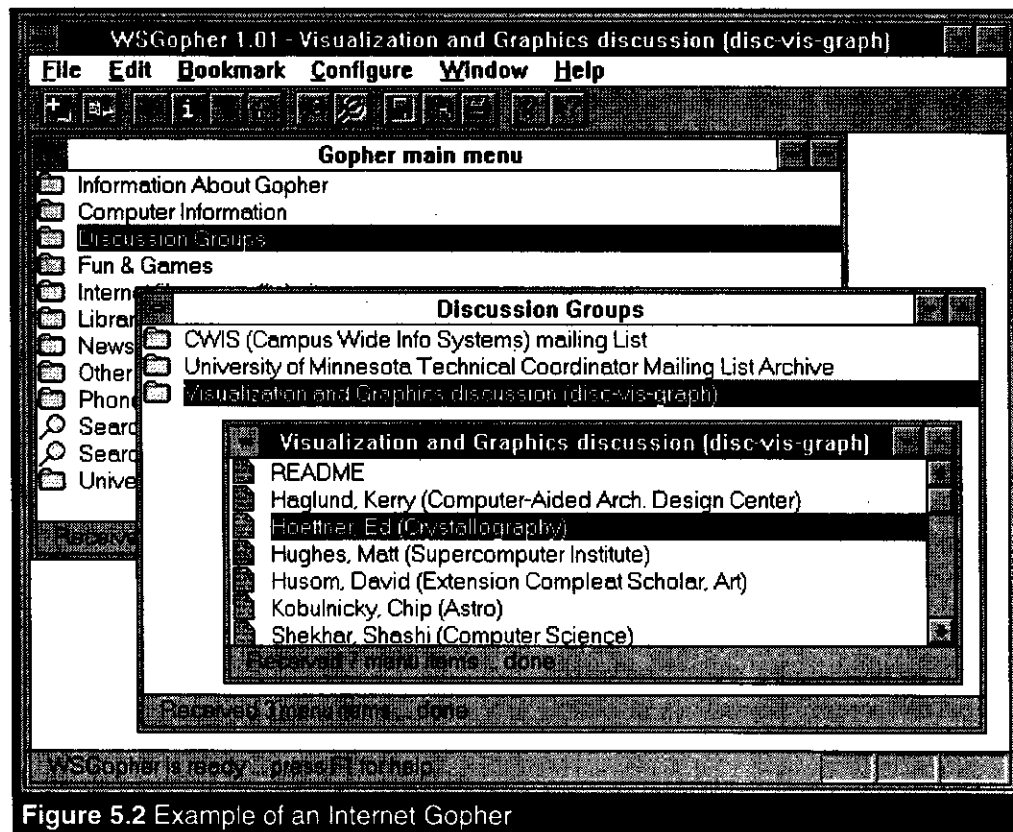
WSGopher 1.01 - Visualization and Graphics discussion (disc-vis-graph)

File Edit Bookmark Configure Window Help

Gopher main menu

Information About Gopher
Computer Information
Discussion Groups
Fun & Games
Internet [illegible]
Librar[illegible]
News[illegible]
Other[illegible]
Phone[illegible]
Searc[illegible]
Searc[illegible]
Unive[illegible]

Receive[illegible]

Discussion Groups

CWIS (Campus Wide Info Systems) mailing List
University of Minnesota Technical Coordinator Mailing List Archive
Visualization and Graphics discussion (disc-vis-graph)

Visualization and Graphics discussion (disc-vis-graph)

README
Haglund, Kerry (Computer-Aided Arch. Design Center)
Hoettner, Ed (Crystallography)
Hughes, Matt (Supercomputer Institute)
Husom, David (Extension Compleat Scholar, Art)
Kobulnicky, Chip (Astro)
Shekhar, Shashi (Computer Science)

Received 7 menu items ... done

Received 3 menu items ... done

WSGopher is ready ... press F1 for help

Figure 5.2 Example of an Internet Gopher